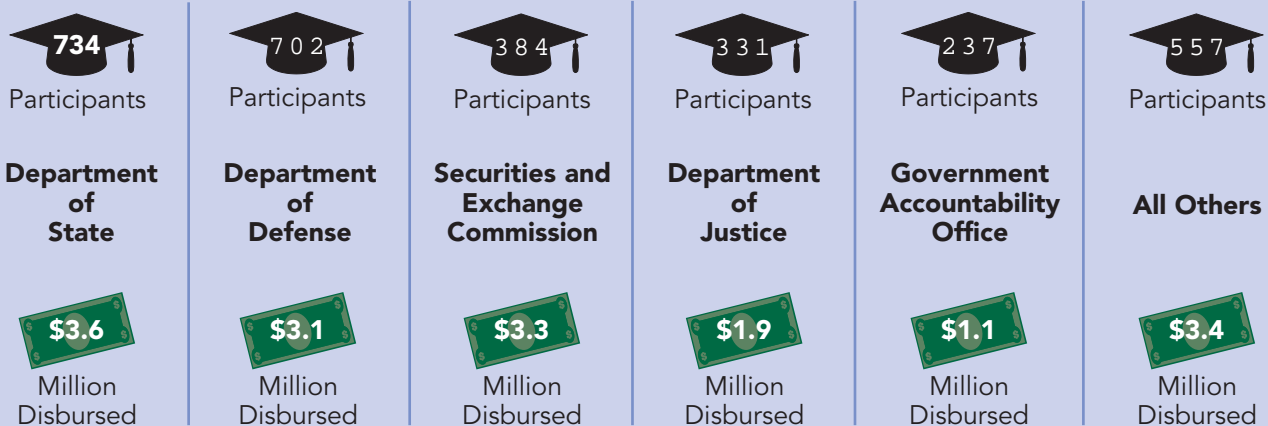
734
Participants

Department of State

$3.6
Million Disbursed

702
Participants

Department of Defense

$3.1
Million Disbursed

384
Participants

Securities and Exchange Commission

$3.3
Million Disbursed

331
Participants

Department of Justice

$1.9
Million Disbursed

237
Participants

Government Accountability Office

$1.1
Million Disbursed

557
Participants

All Others

$3.4
Million Disbursed